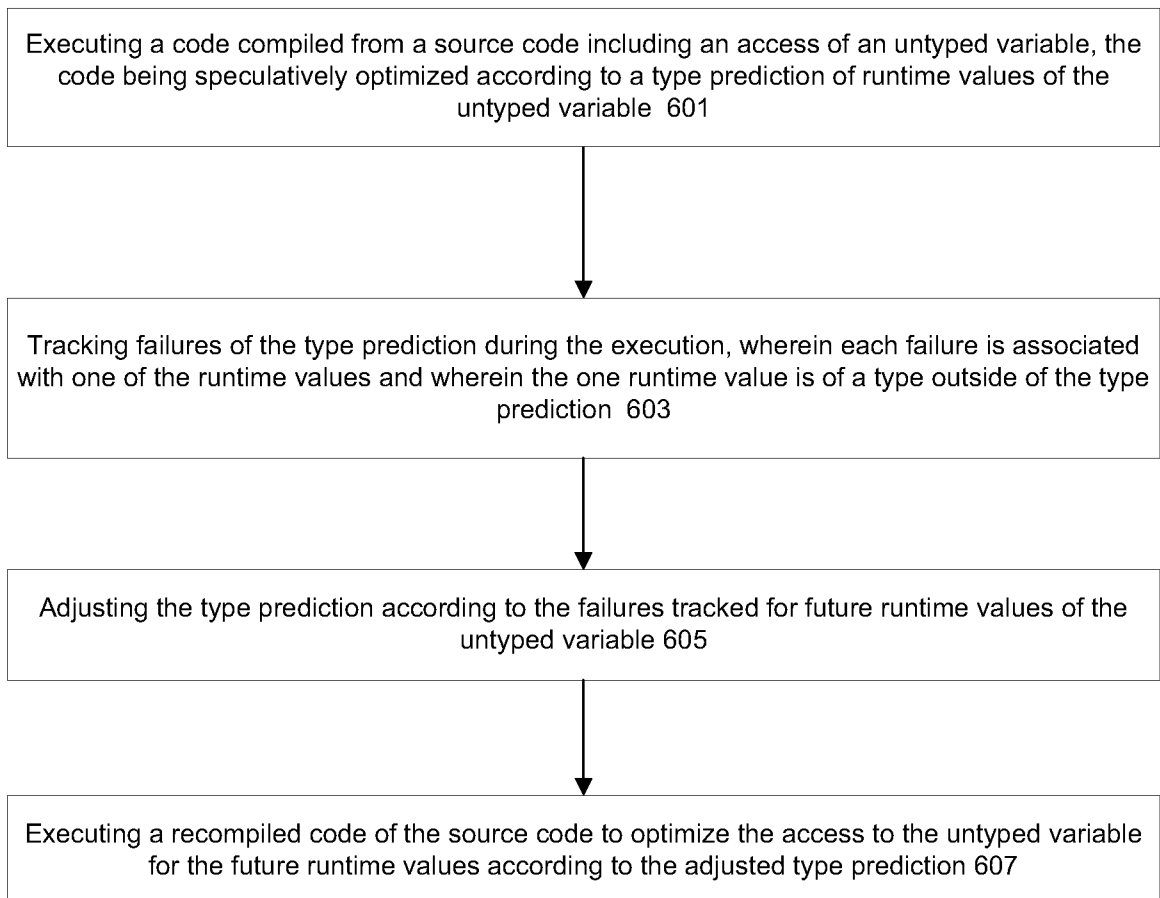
Executing a code compiled from a source code including an access of an untyped variable, the code being speculatively optimized according to a type prediction of runtime values of the untyped variable 601

Tracking failures of the type prediction during the execution, wherein each failure is associated with one of the runtime values and wherein the one runtime value is of a type outside of the type prediction 603

Adjusting the type prediction according to the failures tracked for future runtime values of the untyped variable 605

Executing a recompiled code of the source code to optimize the access to the untyped variable for the future runtime values according to the adjusted type prediction 607